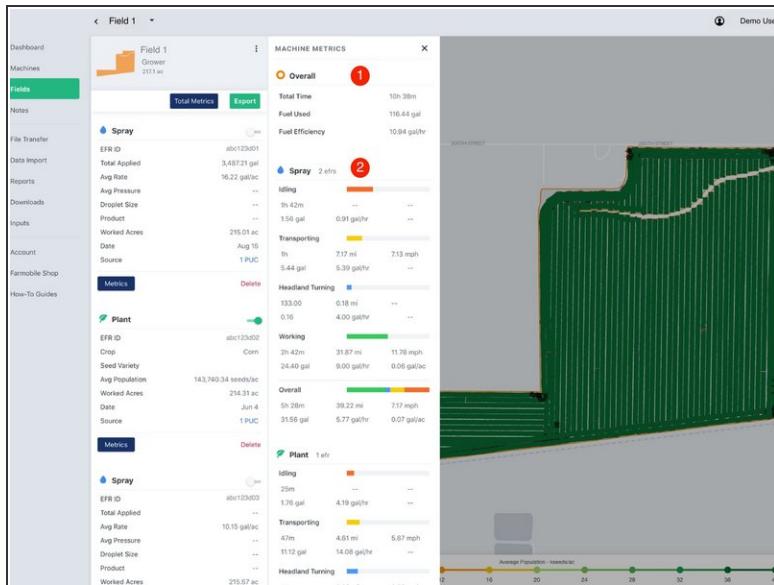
< Field 1 ▾

Demo Use

Dashboard
Machines
Fields
Notes
File Transfer
Data Import
Reports
Downloads
Inputs
Account
Farmobile Shop
How-To Guides

Field 1
Grower
217.1 ac

Total Metrics
Export

Spray

EFR ID abc123d01
Total Applied 3,487.21 gal
Avg Rate 16.22 gal/ac
Avg Pressure --
Droplet Size --
Product --
Worked Acres 215.01 ac
Date Aug 16
Source 1 PUC

Metrics
Delete

Plant

EFR ID abc123d02
Crop Corn
Seed Variety
Avg Population 143,740.34 seeds/ac
Worked Acres 214.31 ac
Date Jun 4
Source 1 PUC

Metrics
Delete

Spray

EFR ID abc123d03
Total Applied --
Avg Rate 10.15 gal/ac
Avg Pressure --
Droplet Size --
Product --
Worked Acres 215.57 ac

MACHINE METRICS

Overall
1

Total Time 10h 38m
Fuel Used 116.44 gal
Fuel Efficiency 10.94 gal/hr

Spray 2 efrs
2

Idling
1h 42m -- --
1.56 gal 0.91 gal/hr --

Transporting
1h 7.17 mi 7.13 mph
5.44 gal 5.39 gal/hr --

Headland Turning
133.00 0.18 mi --
0.16 4.00 gal/hr --

Working
2h 42m 31.87 mi 11.76 mph
24.40 gal 9.00 gal/hr 0.06 gal/ac

Overall
5h 28m 39.22 mi 7.17 mph
31.56 gal 5.77 gal/hr 0.07 gal/ac

Plant 1 efr

Idling
25m -- --
1.76 gal 4.19 gal/hr --

Transporting
47m 4.61 mi 5.87 mph
11.12 gal 14.08 gal/hr --

Headland Turning

Average Population - seeds/ac
12 16 20 24 28 32 36